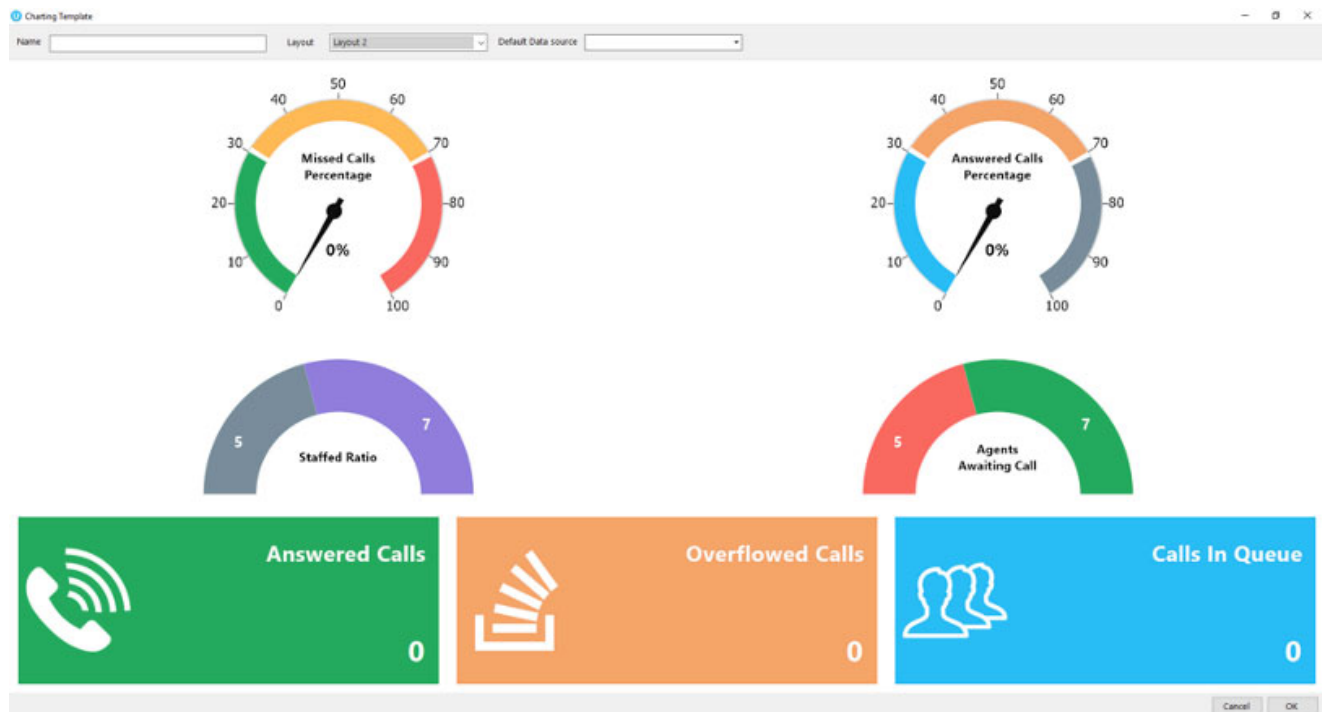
Charting Template

Name

Layout Layout 2

Default Data source

50
40
60
30
70
Missed Calls Percentage
20
80
0%
10
90
0
100

50
40
60
30
70
Answered Calls Percentage
20
80
0%
10
90
0
100

5
7
Staffed Ratio

5
7
Agents Awaiting Call

Answered Calls
0

Overflowed Calls
0

Calls In Queue
0

Cancel
OK